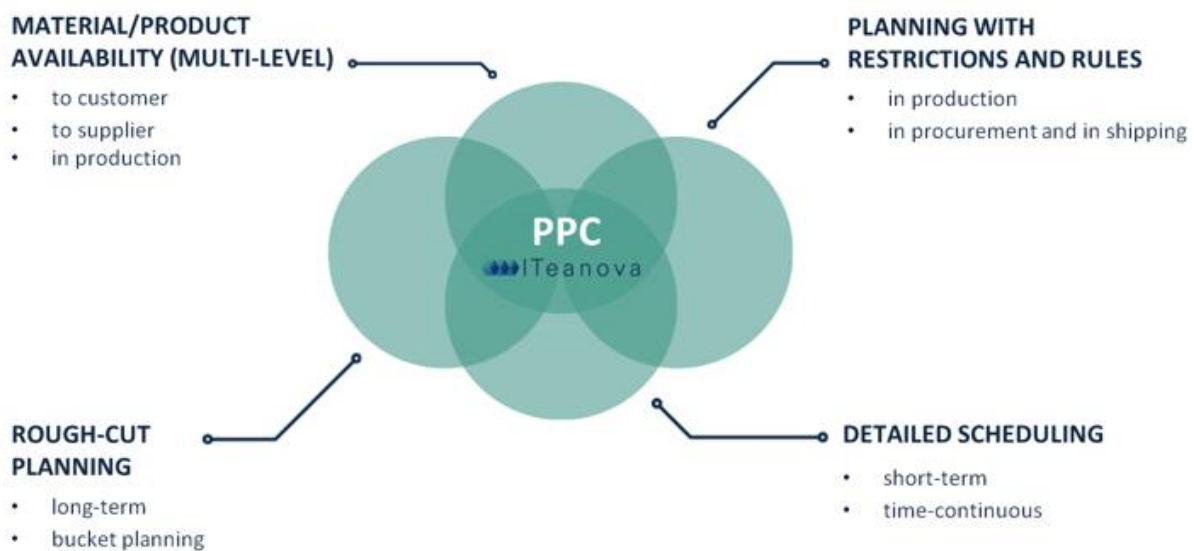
MATERIAL/PRODUCT AVAILABILITY (MULTI-LEVEL)

- to customer
- to supplier
- in production

PLANNING WITH RESTRICTIONS AND RULES

- in production
- in procurement and in shipping

PPC
ITeanova

ROUGH-CUT PLANNING

- long-term
- bucket planning

DETAILED SCHEDULING

- short-term
- time-continuous